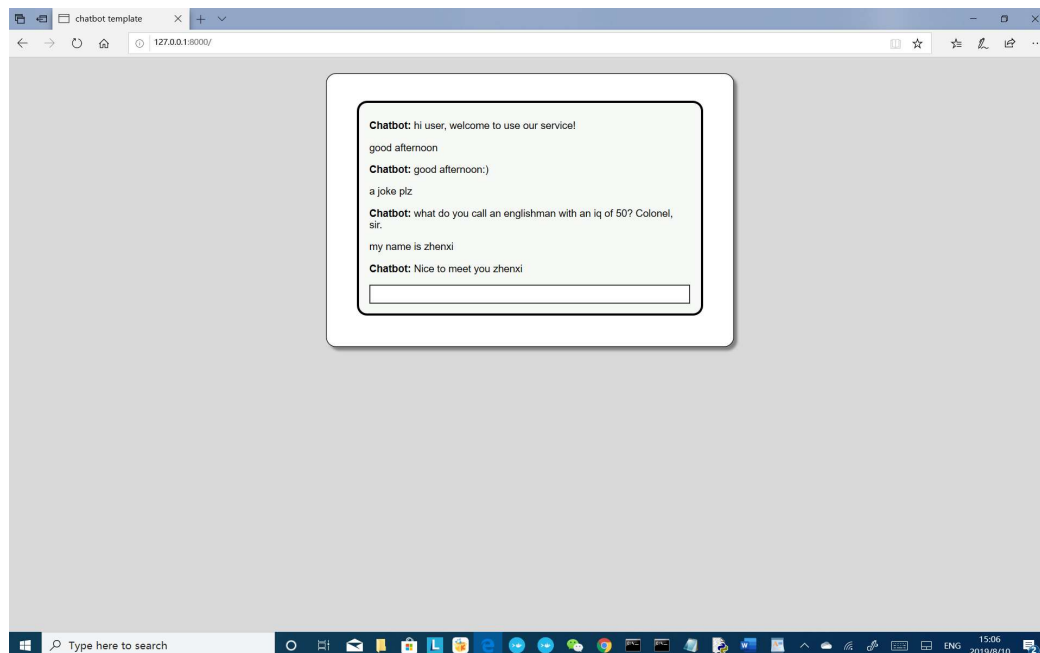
chatbot template

127.0.0.1:8000/

**Chatbot:** hi user, welcome to use our service!

good afternoon

**Chatbot:** good afternoon:)

a joke plz

**Chatbot:** what do you call an englishman with an iq of 50? Colonel, sir.

my name is zhenxi

**Chatbot:** Nice to meet you zhenxi

Type here to search

ENG 15:06 2019/8/10